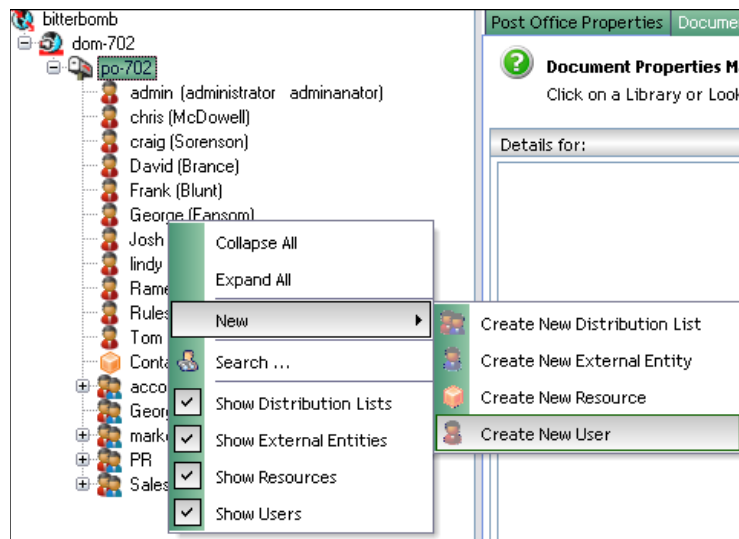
bitterbomb
dom-702
po-702
admin (administrator adminanator)
chris (McDowell)
craig (Sorenson)
David (Brance)
Frank (Blunt)
George (Fansom)
Josh
lindy
Rame
Rules
Tom
Conta
acco
Georg
mark
PR
Sales

Collapse All
Expand All
New
Search ...
Show Distribution Lists
Show External Entities
Show Resources
Show Users

Create New Distribution List
Create New External Entity
Create New Resource
Create New User

Post Office Properties
Docume
Document Properties M
Click on a Library or Loo
Details for: